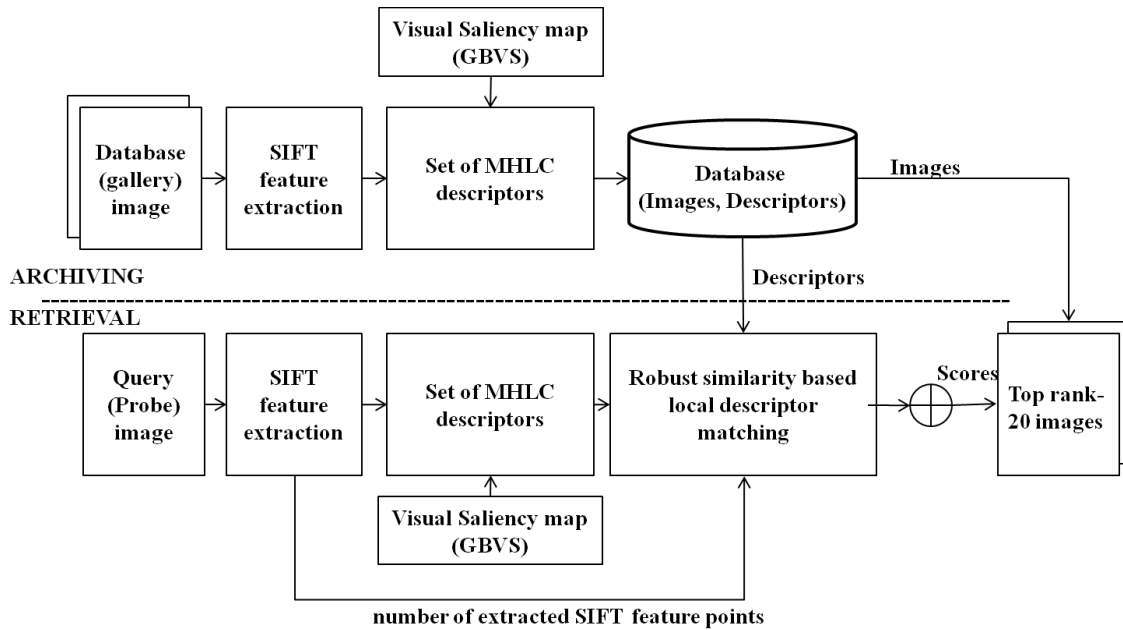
Visual Saliency map (GBVS)

Database (gallery) image

SIFT feature extraction

Set of MHLC descriptors

Database (Images, Descriptors)

Images

ARCHIVING

Descriptors

RETRIEVAL

Query (Probe) image

SIFT feature extraction

Set of MHLC descriptors

Robust similarity based local descriptor matching

Scores

Top rank-20 images

Visual Saliency map (GBVS)

number of extracted SIFT feature points